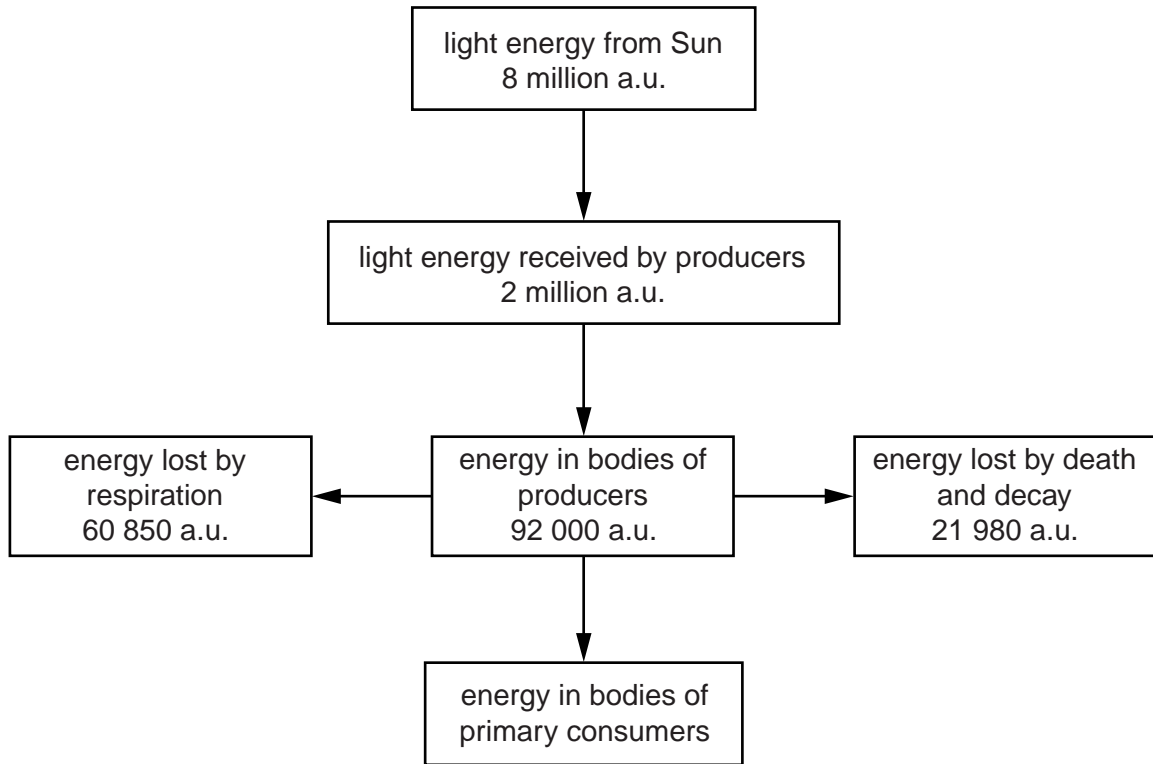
light energy from Sun
8 million a.u.

light energy received by producers
2 million a.u.

energy lost by respiration
60 850 a.u.

energy in bodies of producers
92 000 a.u.

energy lost by death and decay
21 980 a.u.

energy in bodies of primary consumers